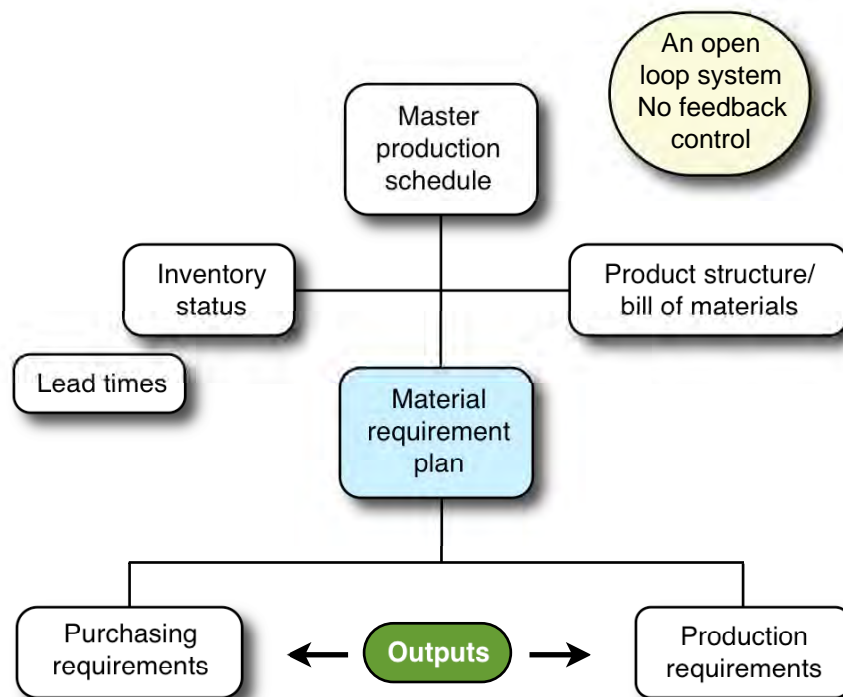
An open loop system No feedback control

Master production schedule

Inventory status

Product structure/ bill of materials

Lead times

Material requirement plan

Purchasing requirements

Outputs

Production requirements